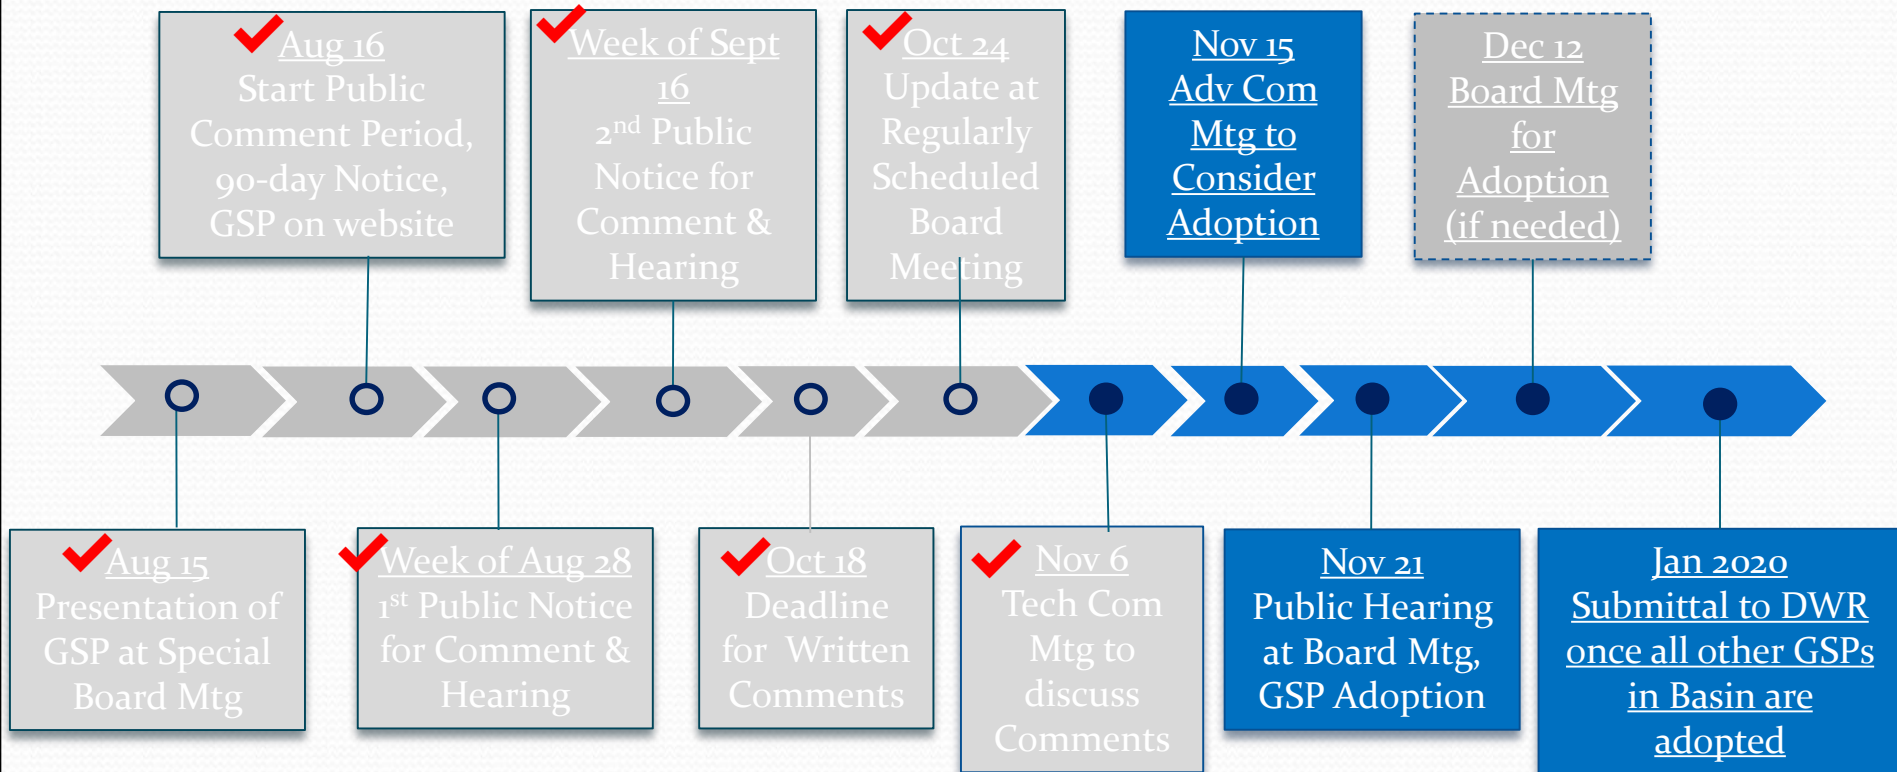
Aug 16
Start Public Comment Period, 90-day Notice, GSP on website

Week of Sept 16
2$^{nd}$ Public Notice for Comment & Hearing

Oct 24
Update at Regularly Scheduled Board Meeting

Nov 15
Adv Com Mtg to Consider Adoption

Dec 12
Board Mtg for Adoption (if needed)

Aug 15
Presentation of GSP at Special Board Mtg

Week of Aug 28
1$^{st}$ Public Notice for Comment & Hearing

Oct 18
Deadline for Written Comments

Nov 6
Tech Com Mtg to discuss Comments

Nov 21
Public Hearing at Board Mtg, GSP Adoption

Jan 2020
Submittal to DWR once all other GSPs in Basin are adopted